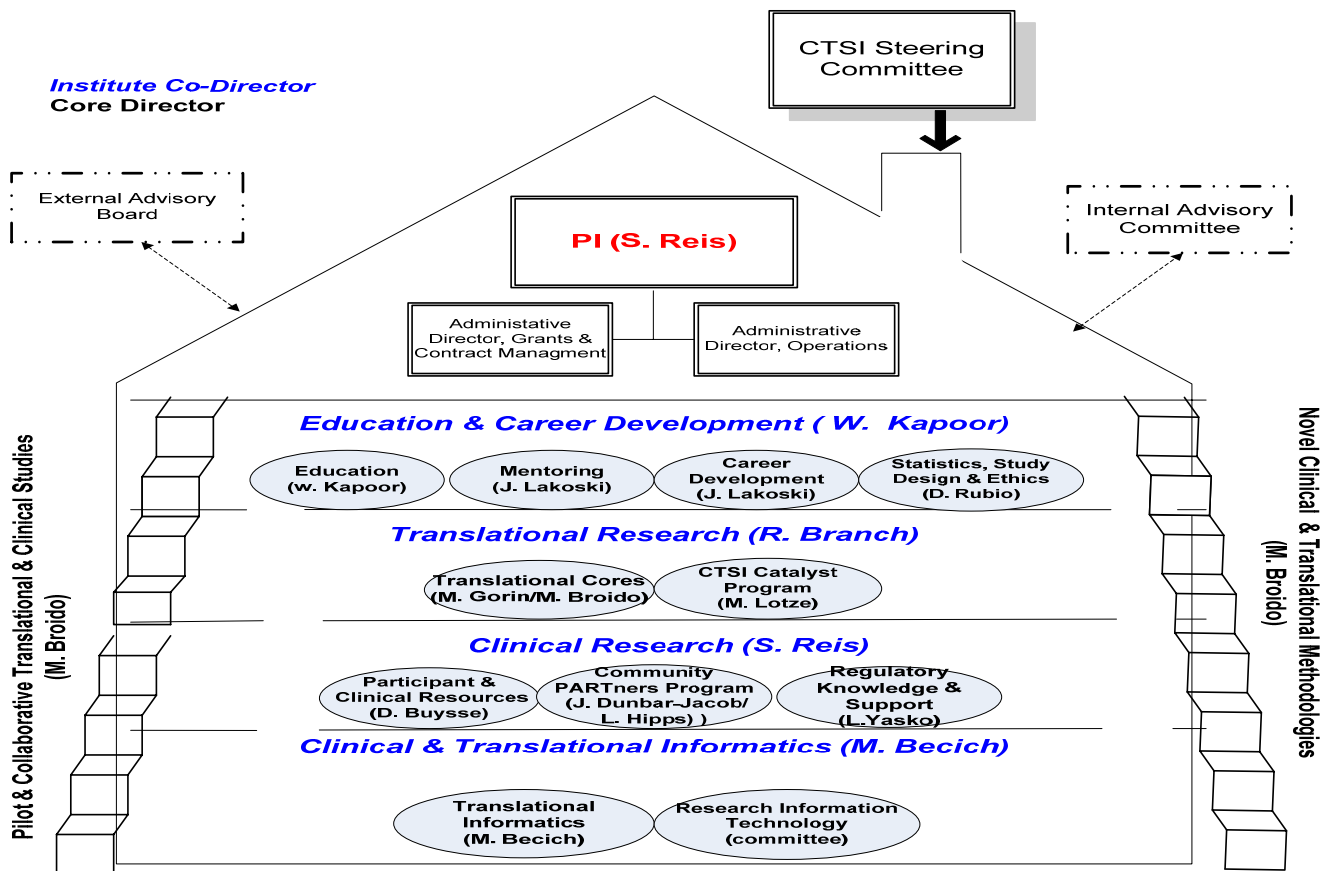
Institute Co-Director
Core Director

CTSI Steering Committee

External Advisory Board

Internal Advisory Committee

PI (S. Reis)

Administative Director, Grants & Contract Managment

Administrative Director, Operations

Pilot & Collaborative Translational & Clinical Studies (M. Broido)

Novel Clinical & Translational Methodologies (M. Broido)

Education & Career Development ( W. Kapoor)

Education (w. Kapoor)

Mentoring (J. Lakoski)

Career Development (J. Lakoski)

Statistics, Study Design & Ethics (D. Rubio)

Translational Research (R. Branch)

Translational Cores (M. Gorin/M. Broido)

CTSI Catalyst Program (M. Lotze)

Clinical Research (S. Reis)

Participant & Clinical Resources (D. Buysse)

Community PARTners Program (J. Dunbar-Jacob/ L. Hipps) )

Regulatory Knowledge & Support (L.Yasko)

Clinical & Translational Informatics (M. Becich)

Translational Informatics (M. Becich)

Research Information Technology (committee)